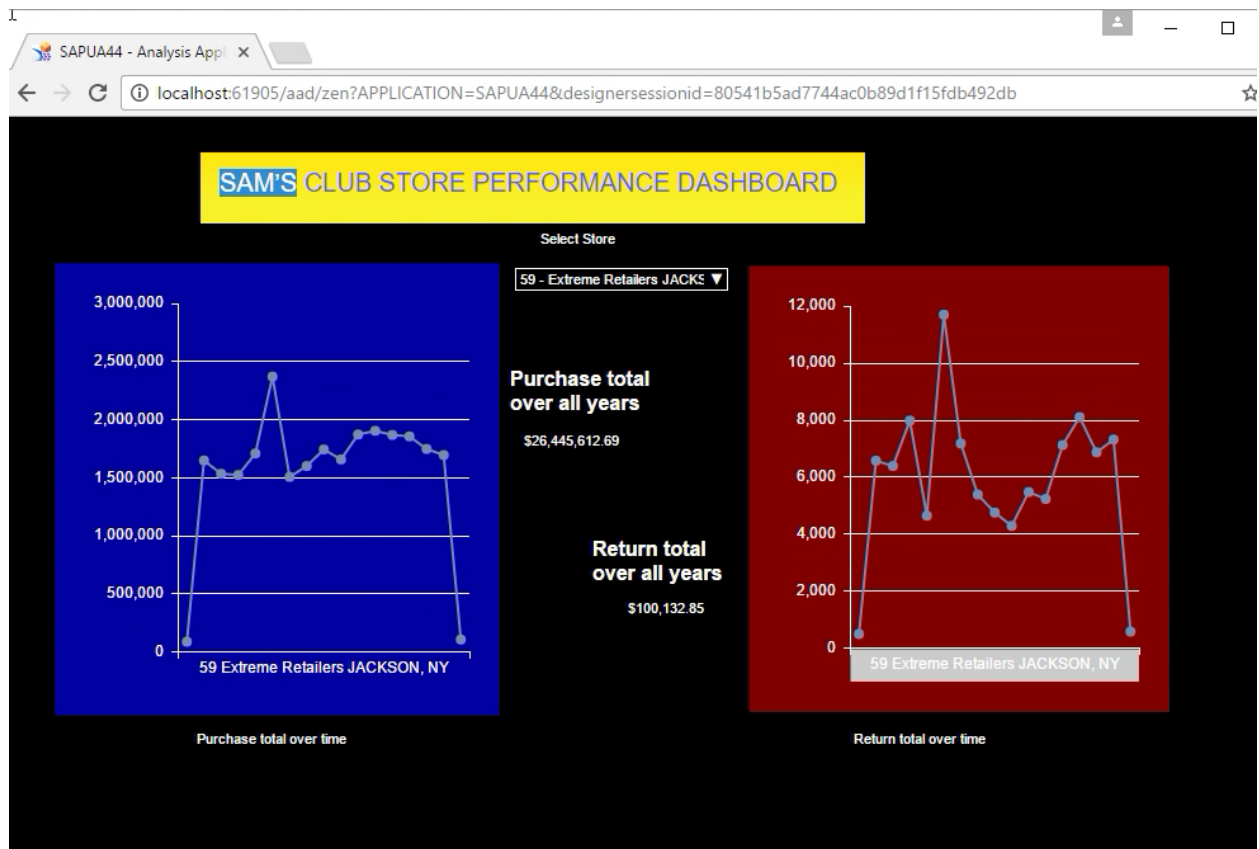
SAPUA44 - Analysis Appl ×

localhost:61905/aad/zen?APPLICATION=SAPUA44&designersessionid=80541b5ad7744ac0b89d1f15fdb492db

SAM'S CLUB STORE PERFORMANCE DASHBOARD

Select Store

59 - Extreme Retailers JACKS ▼

3,000,000
2,500,000
2,000,000
1,500,000
1,000,000
500,000
0

59 Extreme Retailers JACKSON, NY

Purchase total over all years

$26,445,612.69

Return total over all years

$100,132.85

12,000
10,000
8,000
6,000
4,000
2,000
0

59 Extreme Retailers JACKSON, NY

Purchase total over time

Return total over time